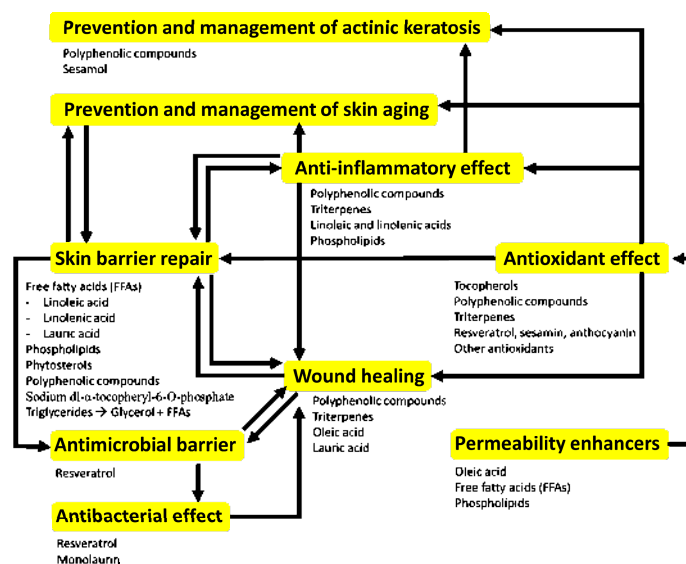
Prevention and management of actinic keratosis

Polyphenolic compounds
Sesamol

Prevention and management of skin aging

Anti-inflammatory effect

Polyphenolic compounds
Triterpenes
Linoleic and linolenic acids
Phospholipids

Skin barrier repair

Antioxidant effect

Free fatty acids (FFAs)
- Linoleic acid
- Linolenic acid
- Lauric acid
Phospholipids
Phytosterols
Polyphenolic compounds
Sodium dl-α-tocopheryl-6-O-phosphate
Triglycerides → Glycerol + FFAs

Tocopherols
Polyphenolic compounds
Triterpenes
Resveratrol, sesamin, anthocyanin
Other antioxidants

Wound healing

Polyphenolic compounds
Triterpenes
Oleic acid
Lauric acid

Antimicrobial barrier

Resveratrol

Permeability enhancers

Oleic acid
Free fatty acids (FFAs)
Phospholipids

Antibacterial effect

Resveratrol
Monolaurin